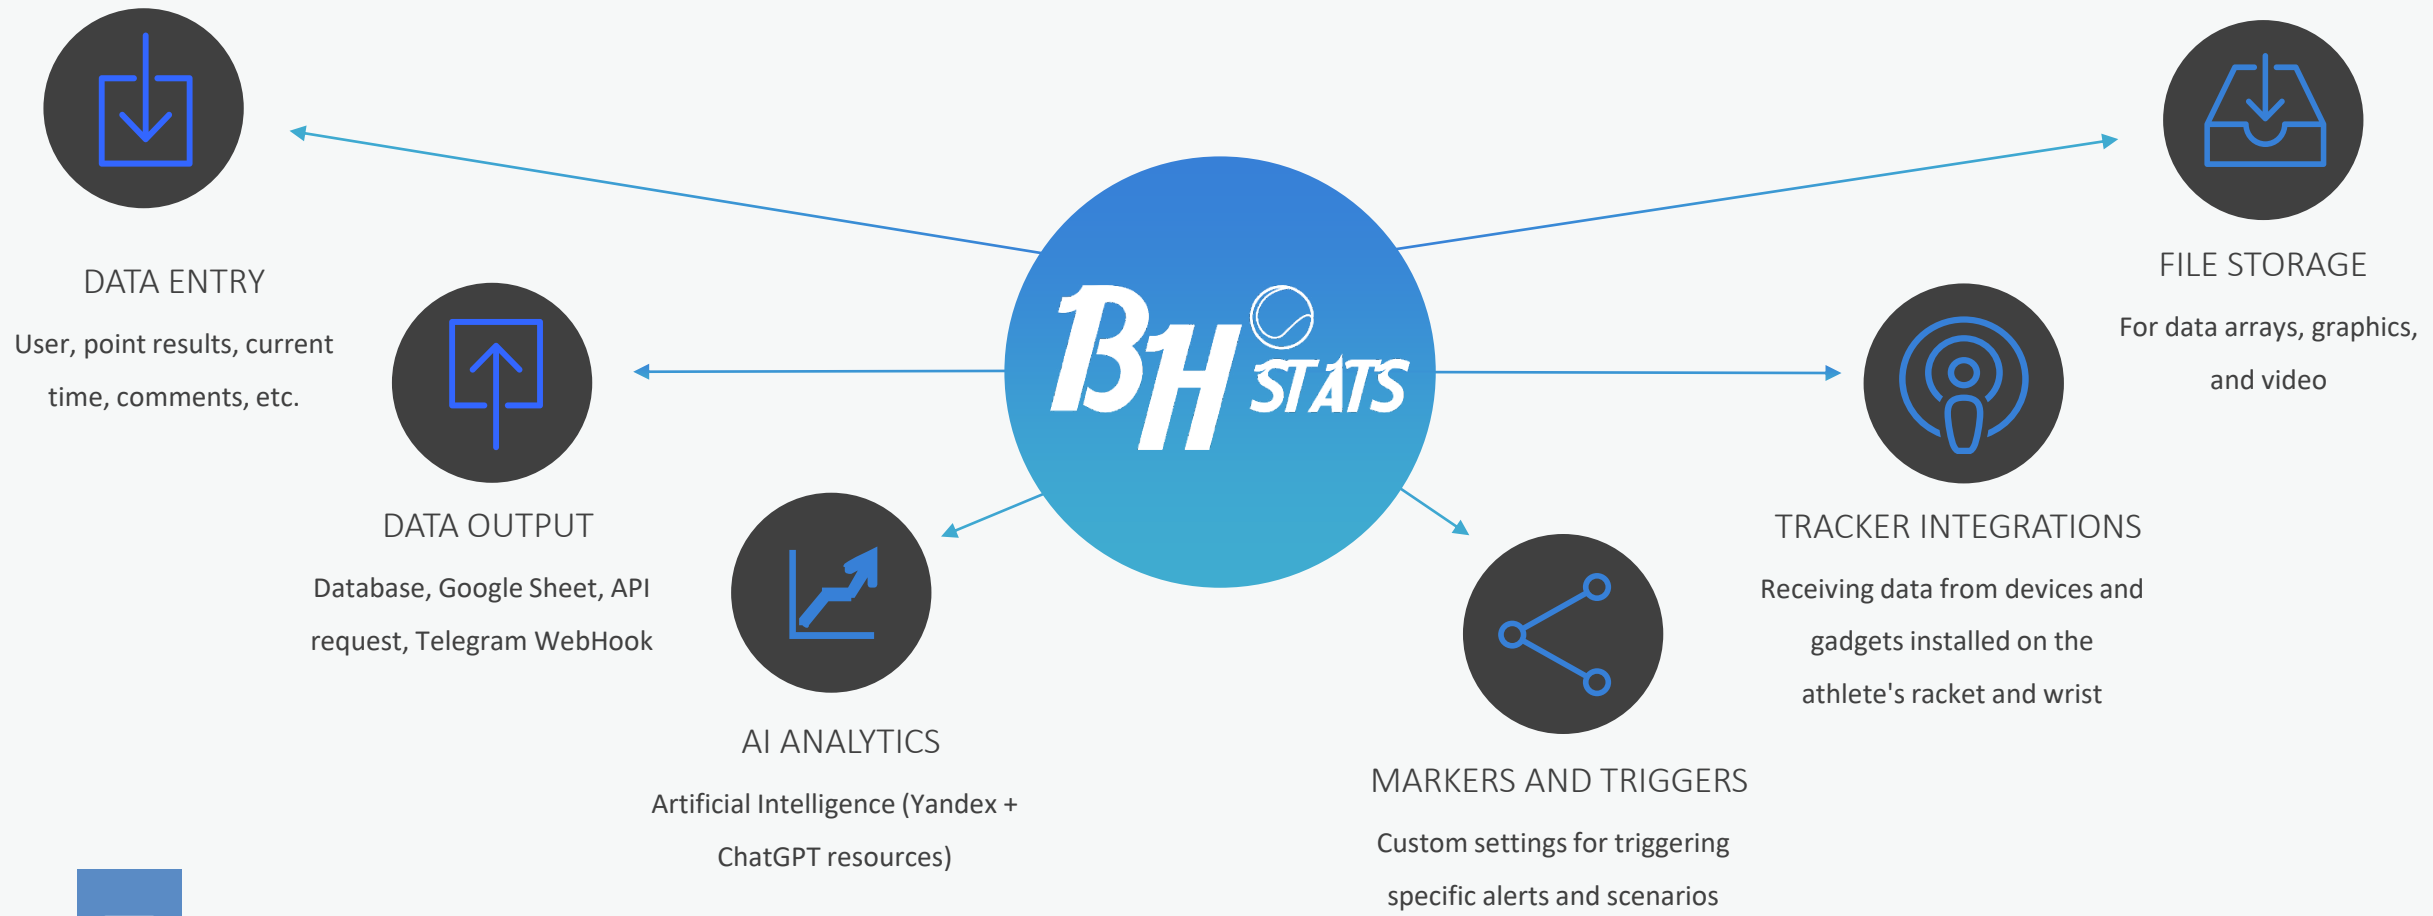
DATA ENTRY
User, point results, current time, comments, etc.

DATA OUTPUT
Database, Google Sheet, API request, Telegram WebHook

AI ANALYTICS
Artificial Intelligence (Yandex + ChatGPT resources)

BH STATS

MARKERS AND TRIGGERS
Custom settings for triggering specific alerts and scenarios

TRACKER INTEGRATIONS
Receiving data from devices and gadgets installed on the athlete's racket and wrist

FILE STORAGE
For data arrays, graphics, and video